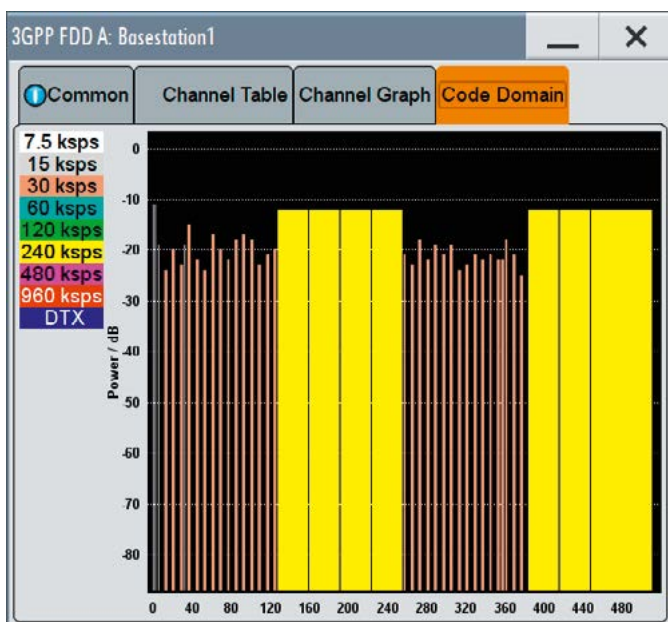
3GPP FDD A: Basestation1

Common
Channel Table
Channel Graph
Code Domain

7.5 ksps
15 ksps
30 ksps
60 ksps
120 ksps
240 ksps
480 ksps
960 ksps
DTX

Power / dB

0
-10
-20
-30
-40
-50
-60
-70
-80

0 40 80 120 160 200 240 280 320 360 400 440 480